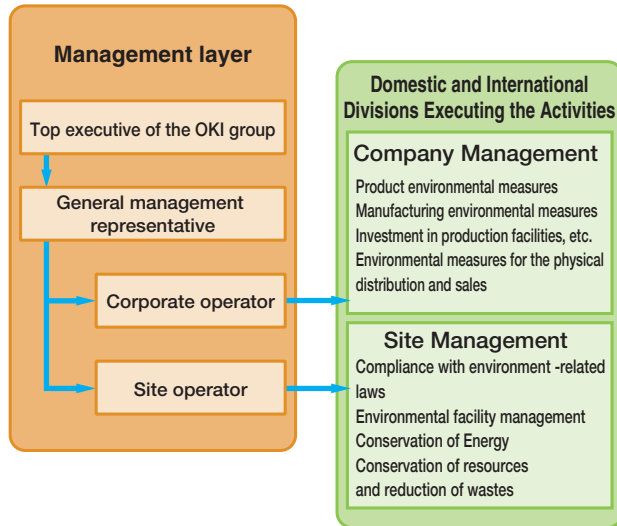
Management layer

Top executive of the OKI group

General management representative

Corporate operator

Site operator

Domestic and International Divisions Executing the Activities

Company Management

Product environmental measures
Manufacturing environmental measures
Investment in production facilities, etc.
Environmental measures for the physical distribution and sales

Site Management

Compliance with environment -related laws
Environmental facility management
Conservation of Energy
Conservation of resources and reduction of wastes